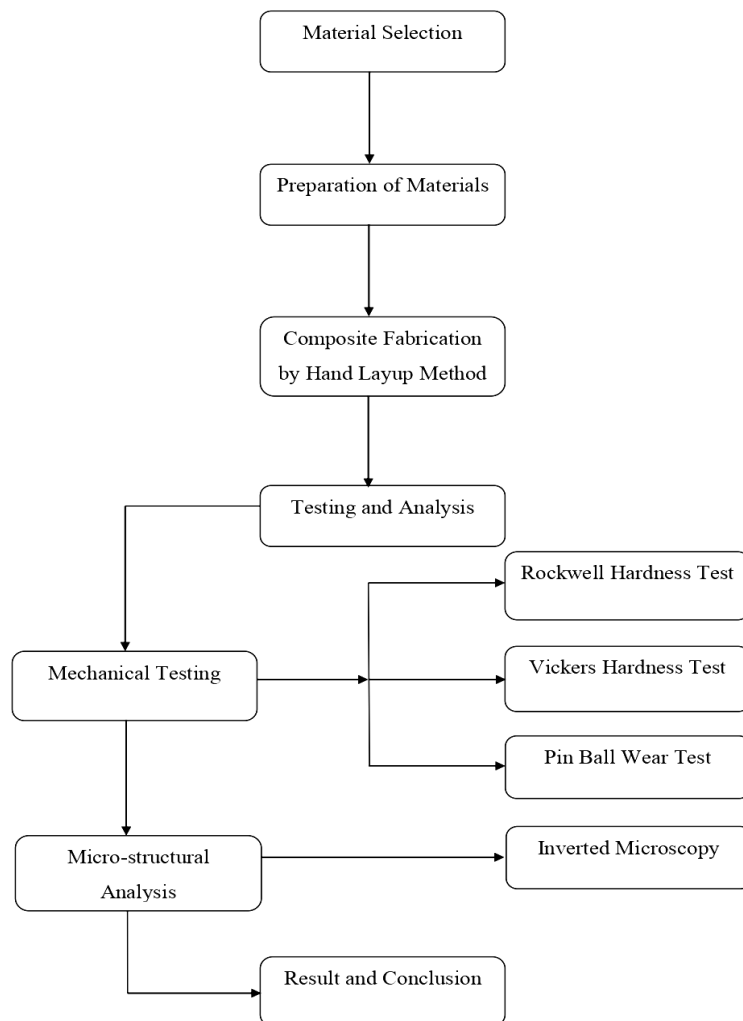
Material Selection

Preparation of Materials

Composite Fabrication by Hand Layup Method

Testing and Analysis

Mechanical Testing

Rockwell Hardness Test

Vickers Hardness Test

Pin Ball Wear Test

Micro-structural Analysis

Inverted Microscopy

Result and Conclusion